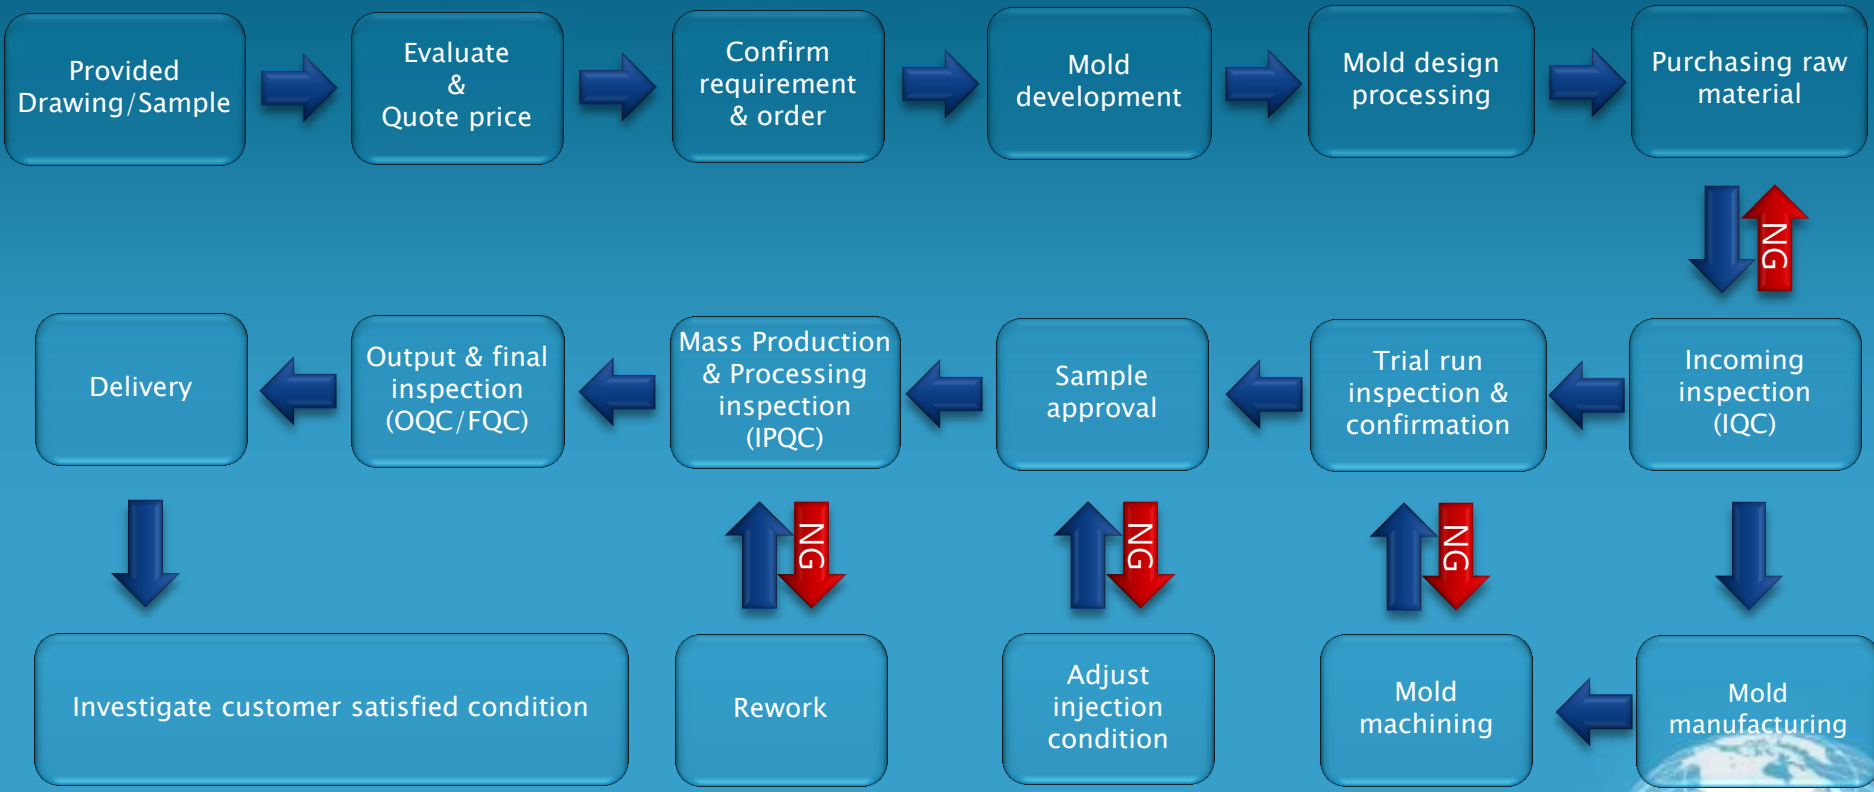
Provided Drawing/Sample

Evaluate & Quote price

Confirm requirement & order

Mold development

Mold design processing

Purchasing raw material

NG

Incoming inspection (IQC)

Trial run inspection & confirmation

Sample approval

Mass Production & Processing inspection (IPQC)

Output & final inspection (OQC/FQC)

Delivery

NG

NG

NG

Investigate customer satisfied condition

Rework

Adjust injection condition

Mold machining

Mold manufacturing